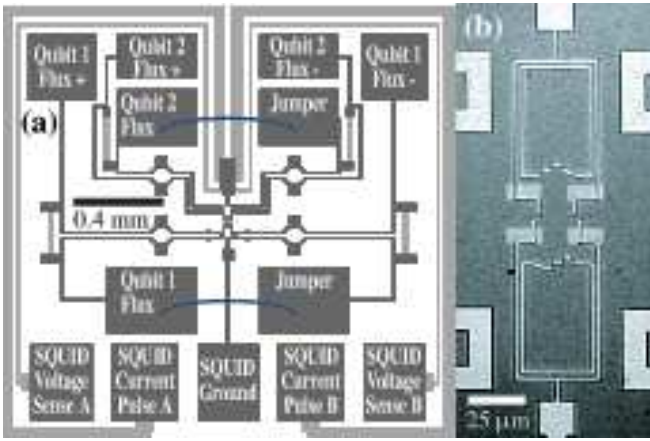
(a)

Qubit 1 Flux +

Qubit 2 Flux +

Qubit 2 Flux -

Qubit 1 Flux -

Qubit 2 Flux

Jumper

0.4 mm

Qubit 1 Flux

Jumper

SQUID Voltage Sense A

SQUID Current Pulse A

SQUID Ground

SQUID Current Pulse B

SQUID Voltage Sense B

(b)

25 μm